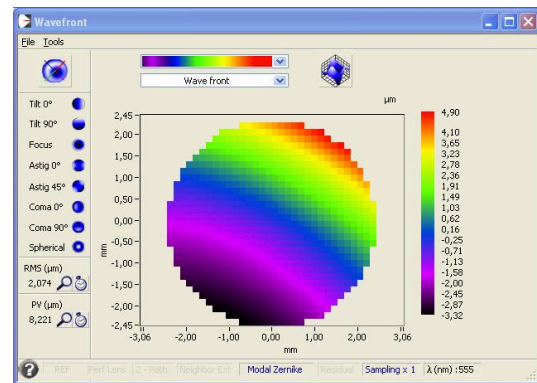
Wavefront

File Tools

Wave front

µm

Tilt 0°
Tilt 90°
Focus
Astig 0°
Astig 45°
Coma 0°
Coma 90°
Spherical

RMS (µm)
2,074

PV (µm)
8,221

2,45
2,00
1,50
1,00
0,50
0,00
-0,50
-1,00
-1,50
-2,00
-2,45

mm

-3,06 -2,00 -1,00 0,00 1,00 2,00 3,06
mm

4,90
4,10
3,65
3,23
2,78
2,36
1,91
1,49
1,03
0,62
0,16
-0,25
-0,71
-1,13
-1,58
-2,00
-2,45
-2,87
-3,32

REF | Perf Lens | Z - Path | Neighbor Ext | Modal Zernike | Residual | Sampling x 1 | λ (nm) : 555